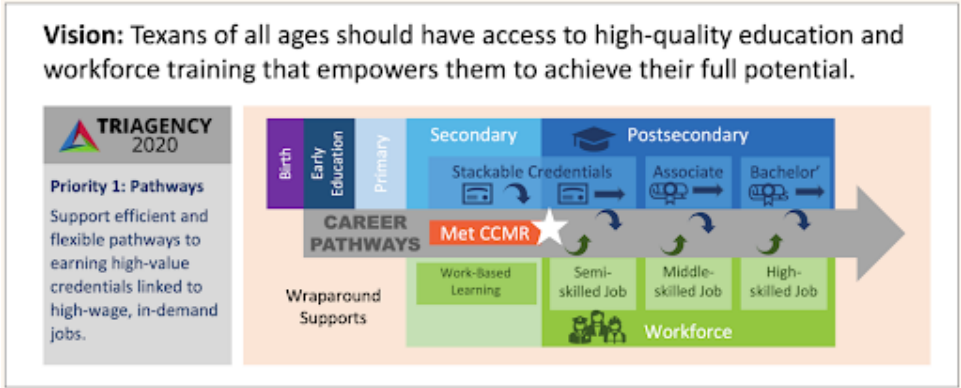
**Vision:** Texans of all ages should have access to high-quality education and workforce training that empowers them to achieve their full potential.

TRIAGENCY 2020

Priority 1: Pathways

Support efficient and flexible pathways to earning high-value credentials linked to high-wage, in-demand jobs.

Birth

Early Education

Primary

Secondary

Postsecondary

Stackable Credentials

Associate

Bachelor'

CAREER PATHWAYS

Met CCMR

Work-Based Learning

Semi-skilled Job

Middle-skilled Job

High-skilled Job

Wraparound Supports

Workforce